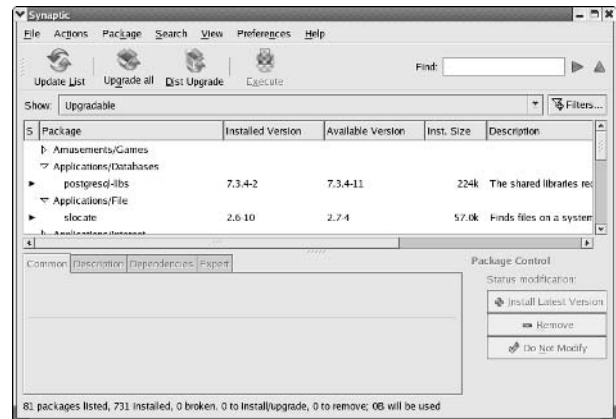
Synaptic

File Actions Package Search View Preferences Help

Update List Upgrade all Dist Upgrade Execute Find:

Show: Upgradable Filters...

| S | Package | Installed Version | Available Version | Inst. Size | Description |
|---|---|---|---|---|---|
| | ▷ Amusements/Games | | | | |
| | ▽ Applications/Databases | | | | |
| ► | postgresql-libs | 7.3.4-2 | 7.3.4-11 | 224k | The shared libraries rec |
| | ▽ Applications/File | | | | |
| ► | slocate | 2.6-10 | 2.7-4 | 57.0k | Finds files on a system |
| | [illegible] | | | | |

Common Description Dependencies Export

Package Control
Status modification:
Install Latest Version
Remove
Do Not Modify

81 packages listed, 731 installed, 0 broken. 0 to install/upgrade, 0 to remove; 0B will be used